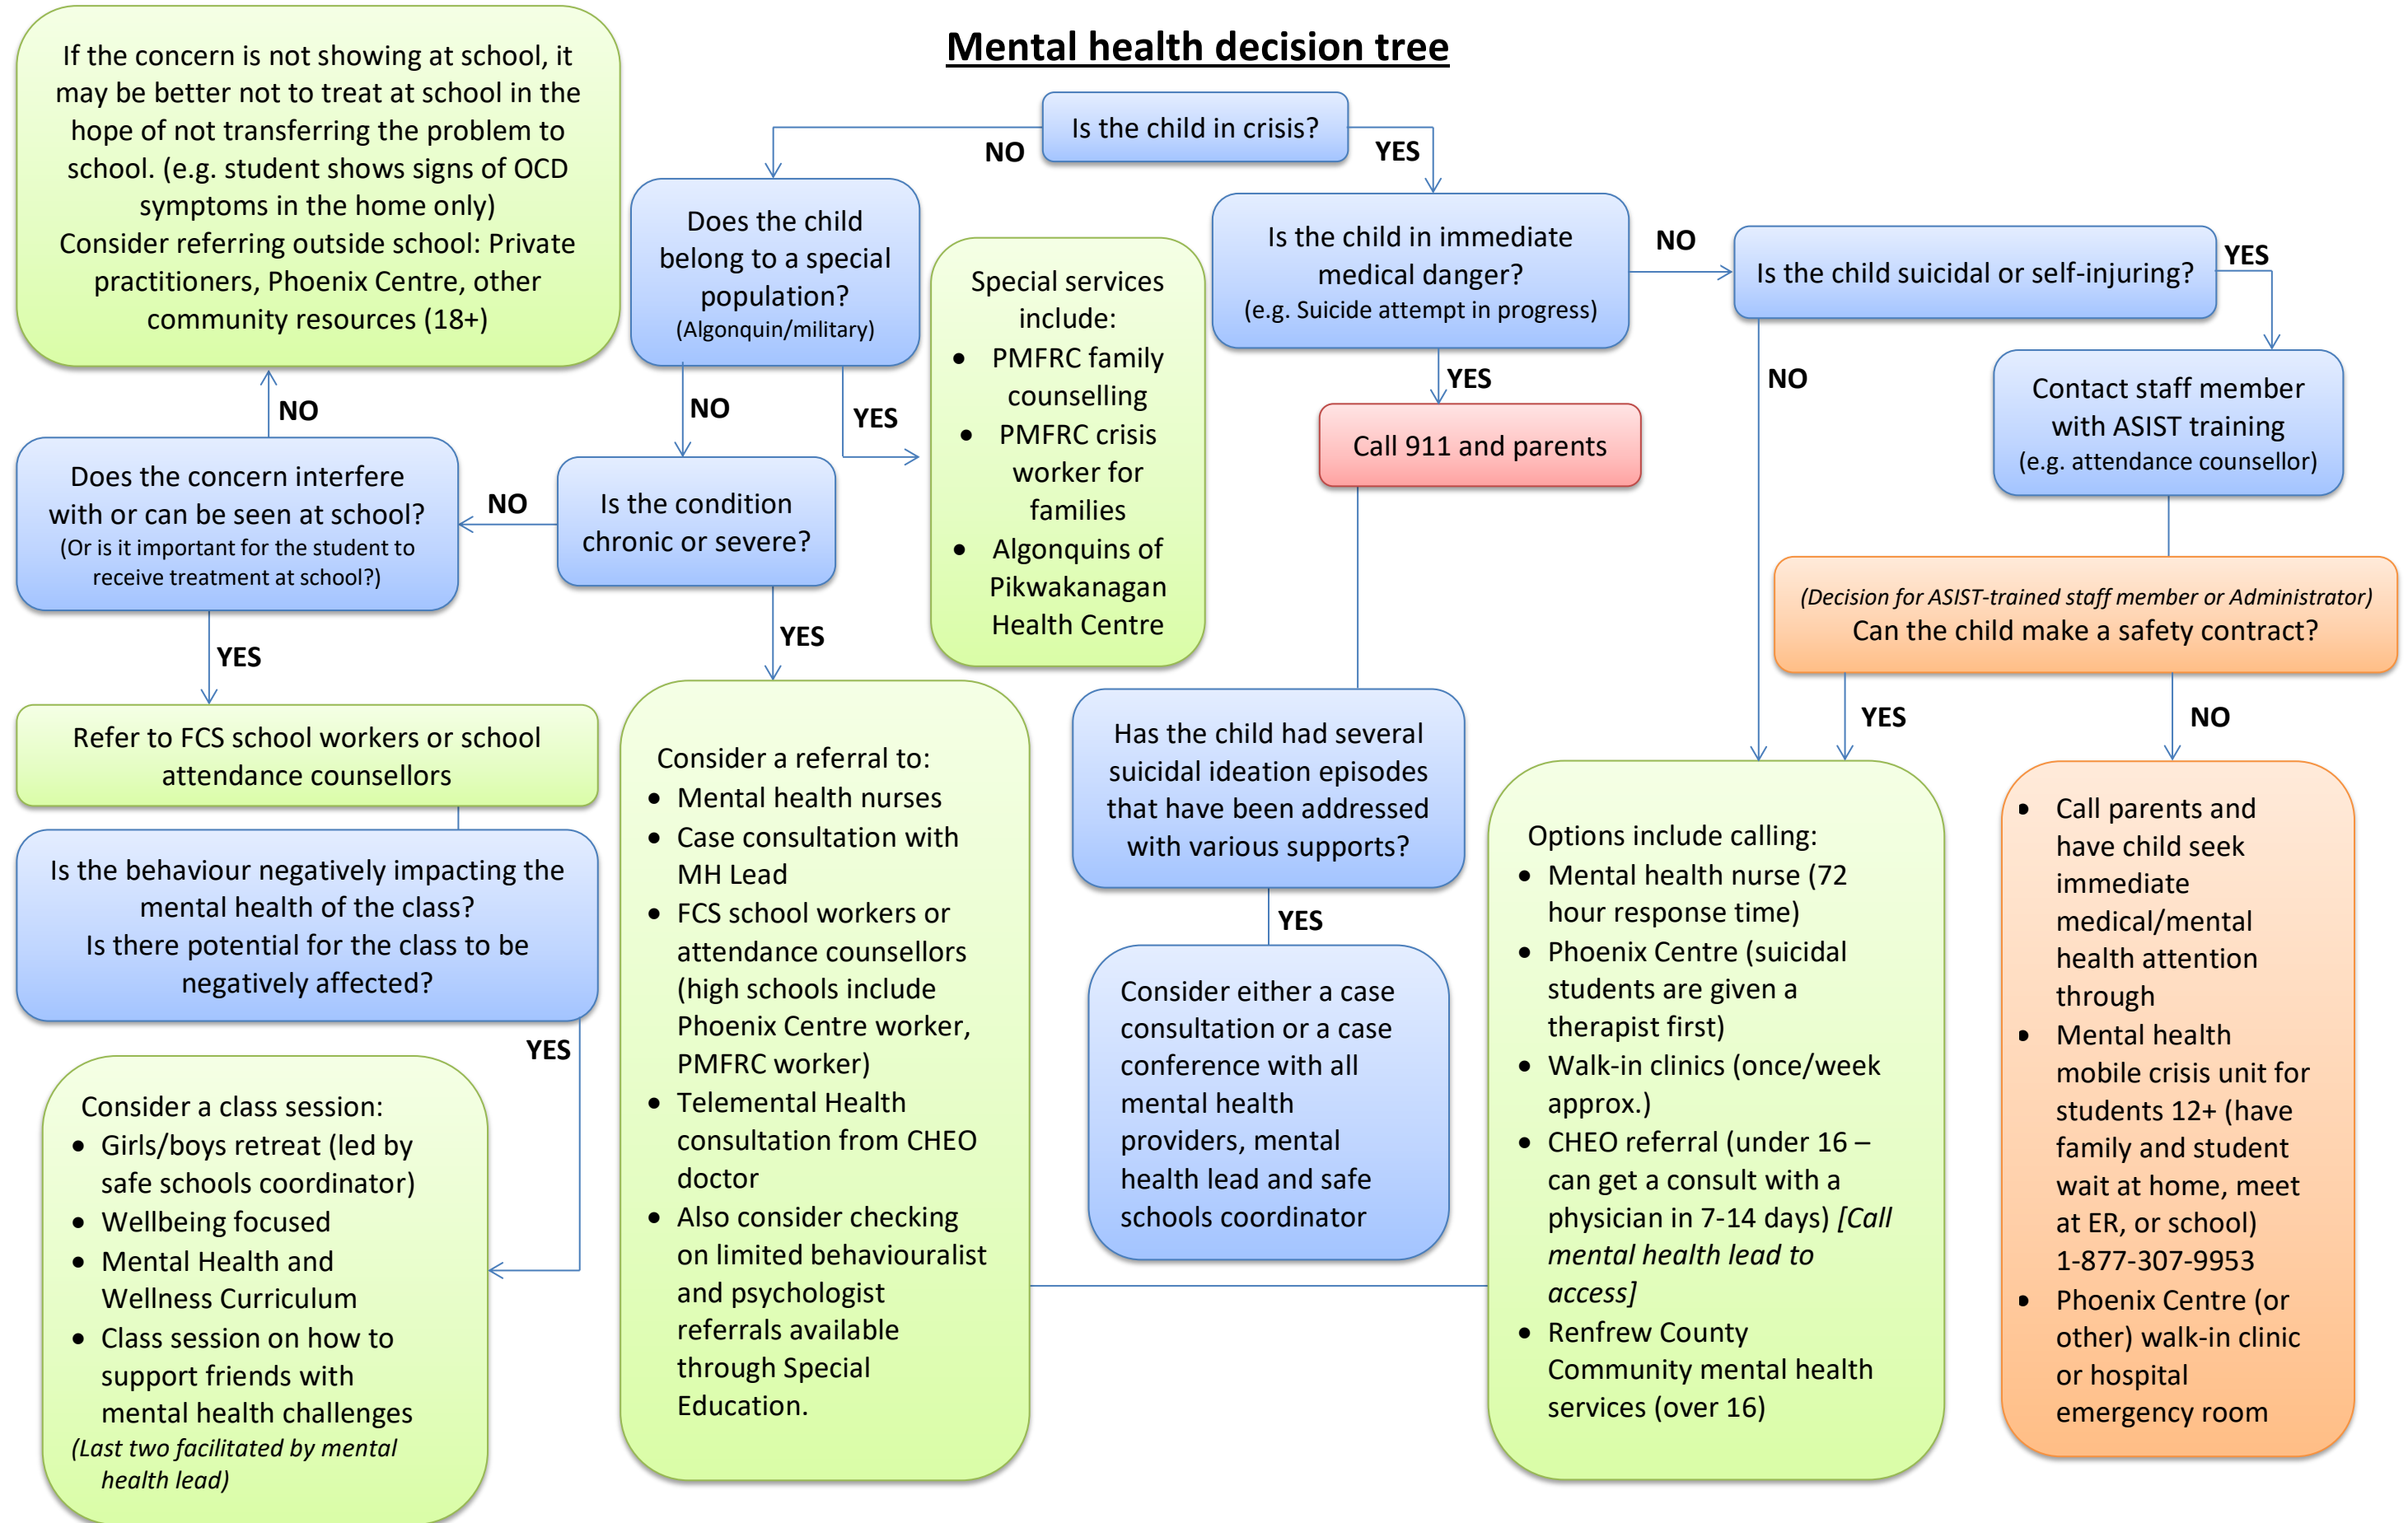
Mental health decision tree

Is the child in crisis?

NO

YES

Does the child belong to a special population? (Algonquin/military)

Is the child in immediate medical danger? (e.g. Suicide attempt in progress)

NO

Is the child suicidal or self-injuring?

YES

If the concern is not showing at school, it may be better not to treat at school in the hope of not transferring the problem to school. (e.g. student shows signs of OCD symptoms in the home only)
Consider referring outside school: Private practitioners, Phoenix Centre, other community resources (18+)

Special services include:
• PMFRC family counselling
• PMFRC crisis worker for families
• Algonquins of Pikwakanagan Health Centre

YES

NO

Call 911 and parents

Contact staff member with ASIST training (e.g. attendance counsellor)

NO

NO

YES

Does the concern interfere with or can be seen at school? (Or is it important for the student to receive treatment at school?)

NO

Is the condition chronic or severe?

(Decision for ASIST-trained staff member or Administrator)
Can the child make a safety contract?

YES

YES

Refer to FCS school workers or school attendance counsellors

Consider a referral to:
• Mental health nurses
• Case consultation with MH Lead
• FCS school workers or attendance counsellors (high schools include Phoenix Centre worker, PMFRC worker)
• Telemental Health consultation from CHEO doctor
• Also consider checking on limited behaviouralist and psychologist referrals available through Special Education.

Has the child had several suicidal ideation episodes that have been addressed with various supports?

YES

NO

Is the behaviour negatively impacting the mental health of the class?
Is there potential for the class to be negatively affected?

YES

Consider either a case consultation or a case conference with all mental health providers, mental health lead and safe schools coordinator

Options include calling:
• Mental health nurse (72 hour response time)
• Phoenix Centre (suicidal students are given a therapist first)
• Walk-in clinics (once/week approx.)
• CHEO referral (under 16 – can get a consult with a physician in 7-14 days) [Call mental health lead to access]
• Renfrew County Community mental health services (over 16)

• Call parents and have child seek immediate medical/mental health attention through
• Mental health mobile crisis unit for students 12+ (have family and student wait at home, meet at ER, or school) 1-877-307-9953
• Phoenix Centre (or other) walk-in clinic or hospital emergency room

YES

Consider a class session:
• Girls/boys retreat (led by safe schools coordinator)
• Wellbeing focused
• Mental Health and Wellness Curriculum
• Class session on how to support friends with mental health challenges
(Last two facilitated by mental health lead)